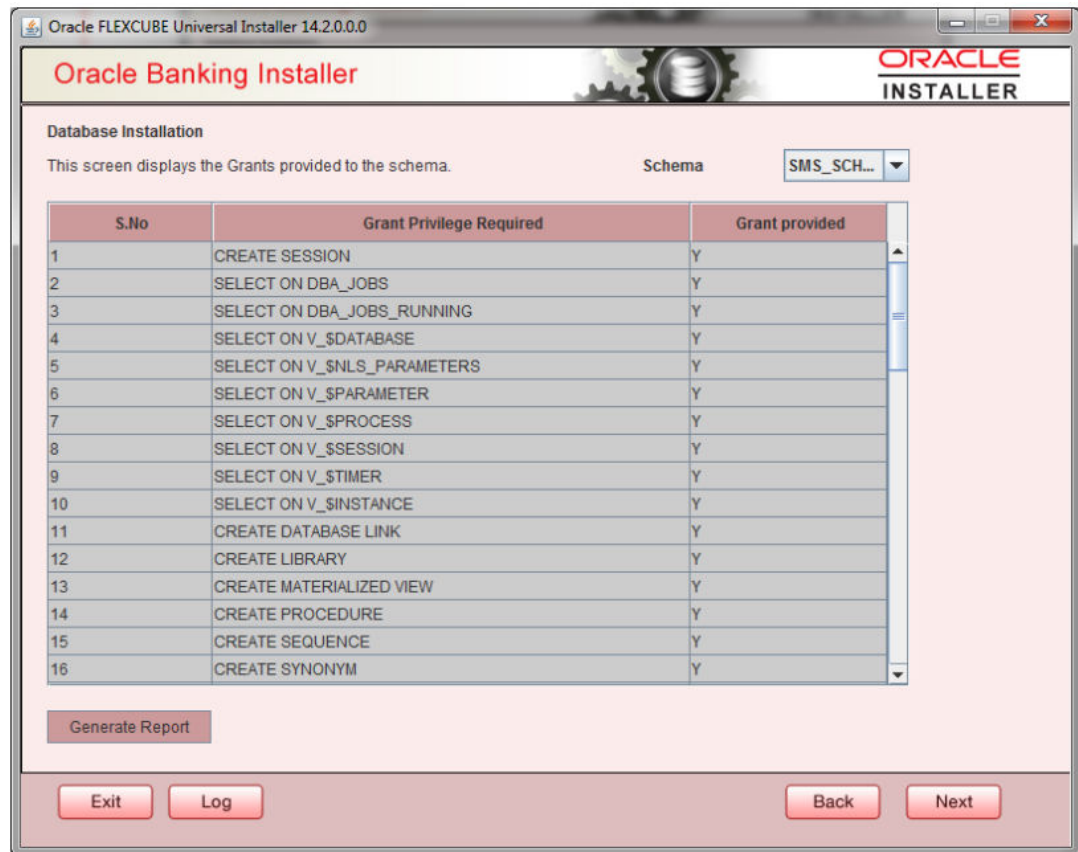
Oracle FLEXCUBE Universal Installer 14.2.0.0.0

Oracle Banking Installer

ORACLE
INSTALLER

Database Installation

This screen displays the Grants provided to the schema.

Schema SMS_SCH...

| S.No | Grant Privilege Required | Grant provided |
|---|---|---|
| 1 | CREATE SESSION | Y |
| 2 | SELECT ON DBA_JOBS | Y |
| 3 | SELECT ON DBA_JOBS_RUNNING | Y |
| 4 | SELECT ON V_$DATABASE | Y |
| 5 | SELECT ON V_$NLS_PARAMETERS | Y |
| 6 | SELECT ON V_$PARAMETER | Y |
| 7 | SELECT ON V_$PROCESS | Y |
| 8 | SELECT ON V_$SESSION | Y |
| 9 | SELECT ON V_$TIMER | Y |
| 10 | SELECT ON V_$INSTANCE | Y |
| 11 | CREATE DATABASE LINK | Y |
| 12 | CREATE LIBRARY | Y |
| 13 | CREATE MATERIALIZED VIEW | Y |
| 14 | CREATE PROCEDURE | Y |
| 15 | CREATE SEQUENCE | Y |
| 16 | CREATE SYNONYM | Y |

Generate Report

Exit Log Back Next